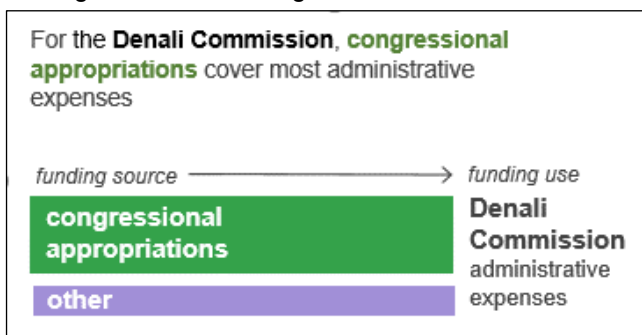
For the Denali Commission, congressional appropriations cover most administrative expenses

funding source → funding use

congressional appropriations

other

Denali Commission administrative expenses